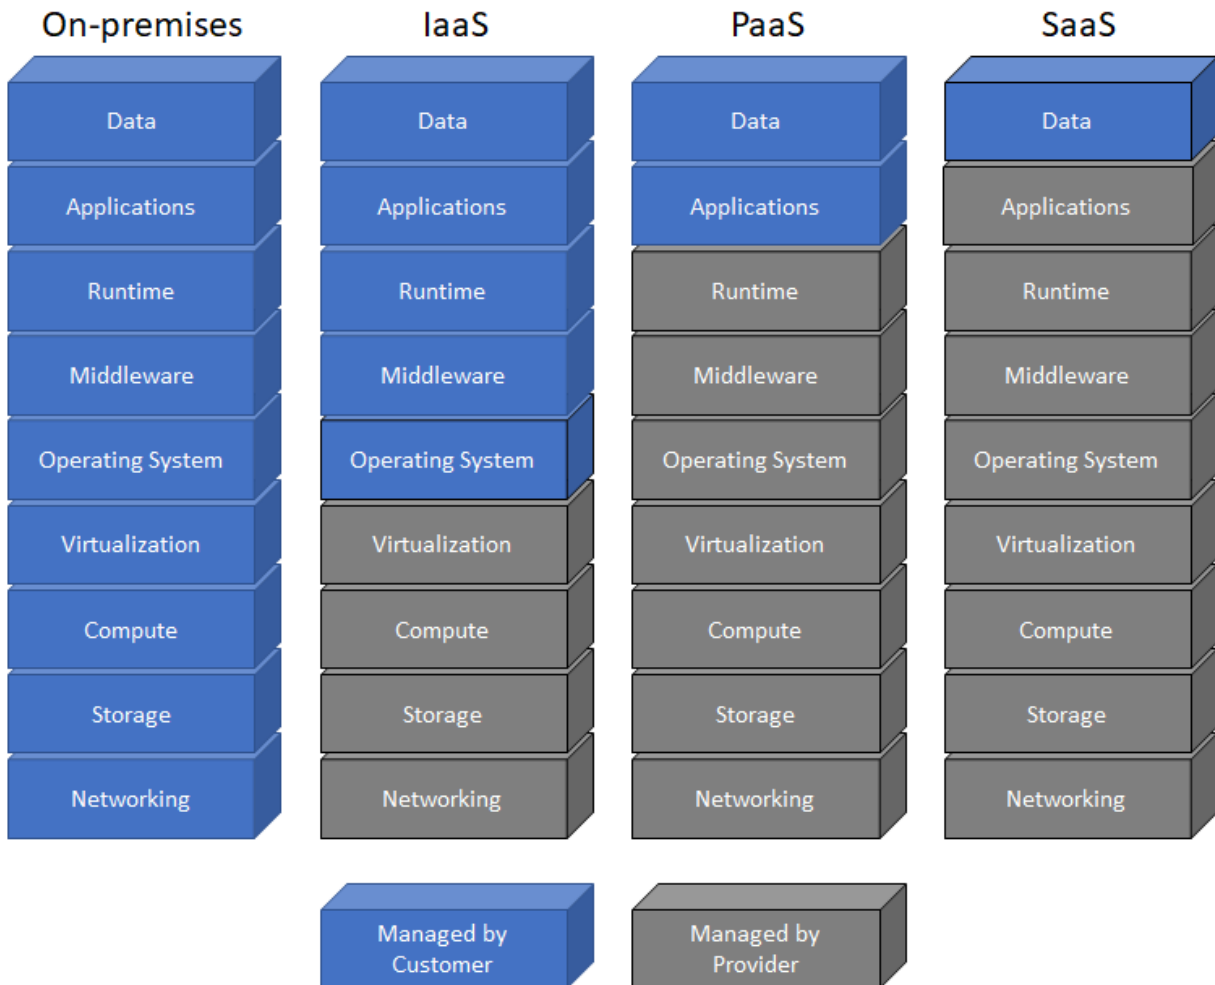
On-premises

Data
Applications
Runtime
Middleware
Operating System
Virtualization
Compute
Storage
Networking

IaaS

Data
Applications
Runtime
Middleware
Operating System
Virtualization
Compute
Storage
Networking

PaaS

Data
Applications
Runtime
Middleware
Operating System
Virtualization
Compute
Storage
Networking

SaaS

Data
Applications
Runtime
Middleware
Operating System
Virtualization
Compute
Storage
Networking

Managed by Customer

Managed by Provider